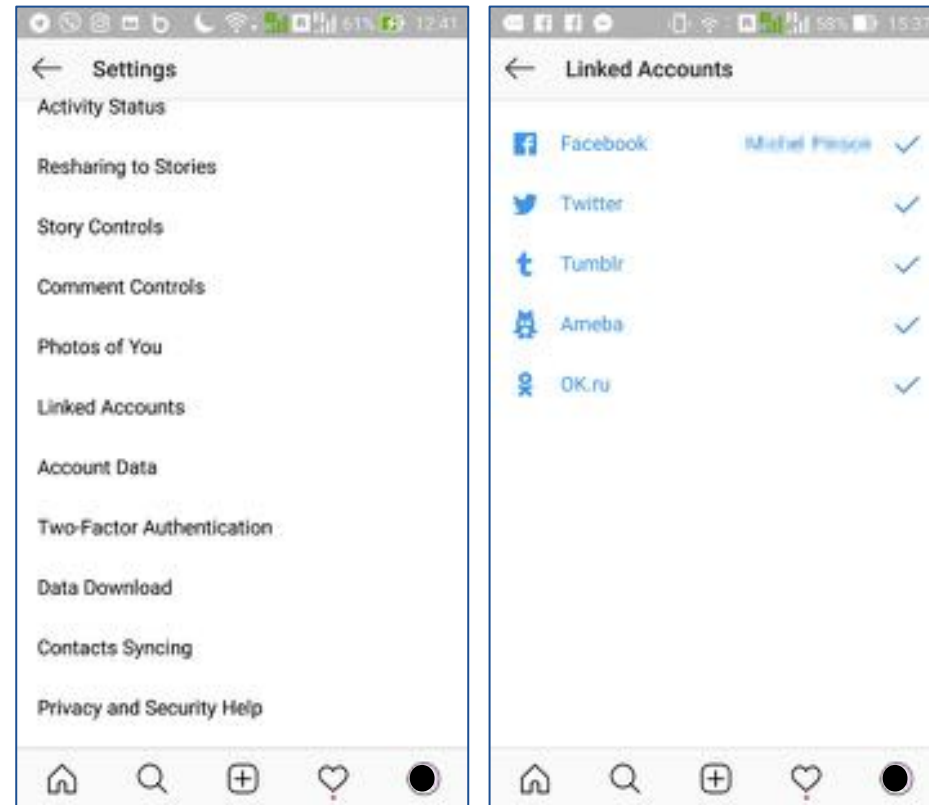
61% 12:41

Settings

Activity Status

Resharing to Stories

Story Controls

Comment Controls

Photos of You

Linked Accounts

Account Data

Two-Factor Authentication

Data Download

Contacts Syncing

Privacy and Security Help

58% 15:37

Linked Accounts

Facebook Michel Pinson

Twitter

Tumblr

Ameba

OK.ru